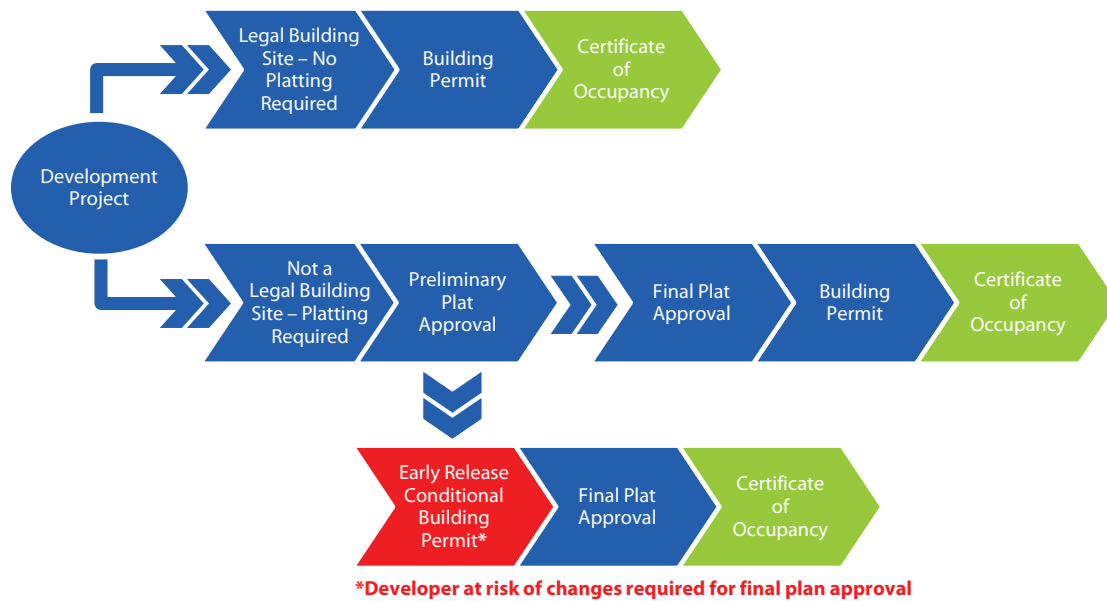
Development Project

Legal Building Site – No Platting Required

Building Permit

Certificate of Occupancy

Not a Legal Building Site – Platting Required

Preliminary Plat Approval

Final Plat Approval

Building Permit

Certificate of Occupancy

Early Release Conditional Building Permit*

Final Plat Approval

Certificate of Occupancy

*Developer at risk of changes required for final plan approval